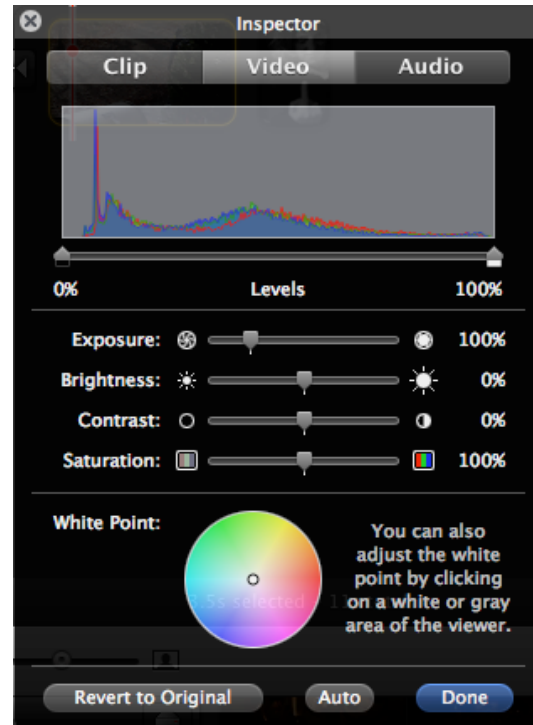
Inspector

Clip | Video | Audio

0% Levels 100%

Exposure: 100%
Brightness: 0%
Contrast: 0%
Saturation: 100%

White Point:

You can also adjust the white point by clicking on a white or gray area of the viewer.

Revert to Original Auto Done